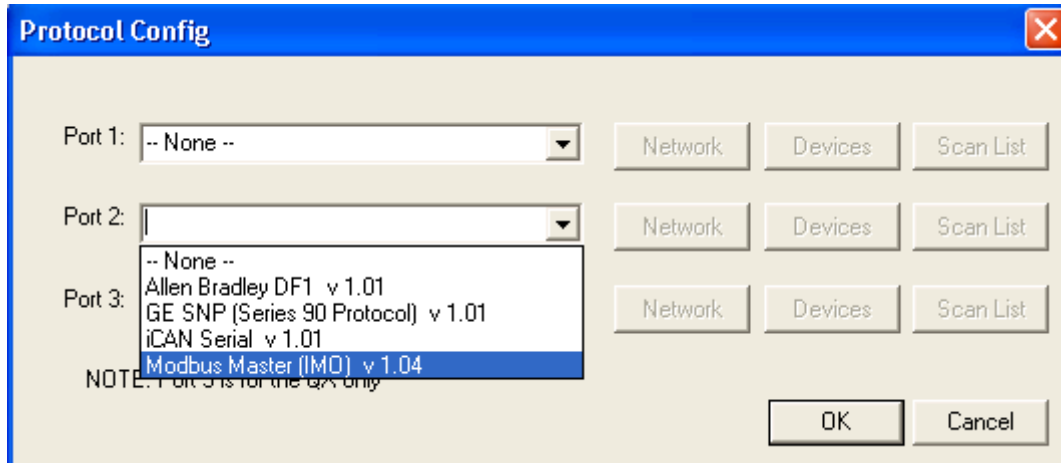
Protocol Config

Port 1: -- None --

Network Devices Scan List

Port 2:

Network Devices Scan List

-- None --
Allen Bradley DF1 v 1.01
GE SNP (Series 90 Protocol) v 1.01
iCAN Serial v 1.01
Modbus Master (IMO) v 1.04

Port 3:

Network Devices Scan List

NOTE: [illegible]

OK Cancel